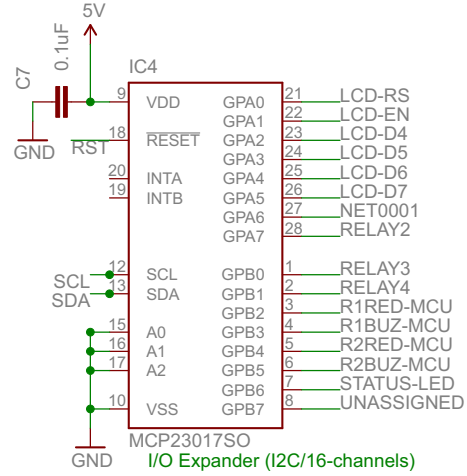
5V

C7

0.1uF

GND

IC4

9 VDD

18 $\overline{\text{RESET}}$

RST

20 INTA

19 INTB

SCL 12 SCL

SDA 13 SDA

15 A0

16 A1

17 A2

10 VSS

GND

GPA0 21 LCD-RS
GPA1 22 LCD-EN
GPA2 23 LCD-D4
GPA3 24 LCD-D5
GPA4 25 LCD-D6
GPA5 26 LCD-D7
GPA6 27 NET0001
GPA7 28 RELAY2
GPB0 1 RELAY3
GPB1 2 RELAY4
GPB2 3 R1RED-MCU
GPB3 4 R1BUZ-MCU
GPB4 5 R2RED-MCU
GPB5 6 R2BUZ-MCU
GPB6 7 STATUS-LED
GPB7 8 UNASSIGNED

MCP23017SO

I/O Expander (I2C/16-channels)